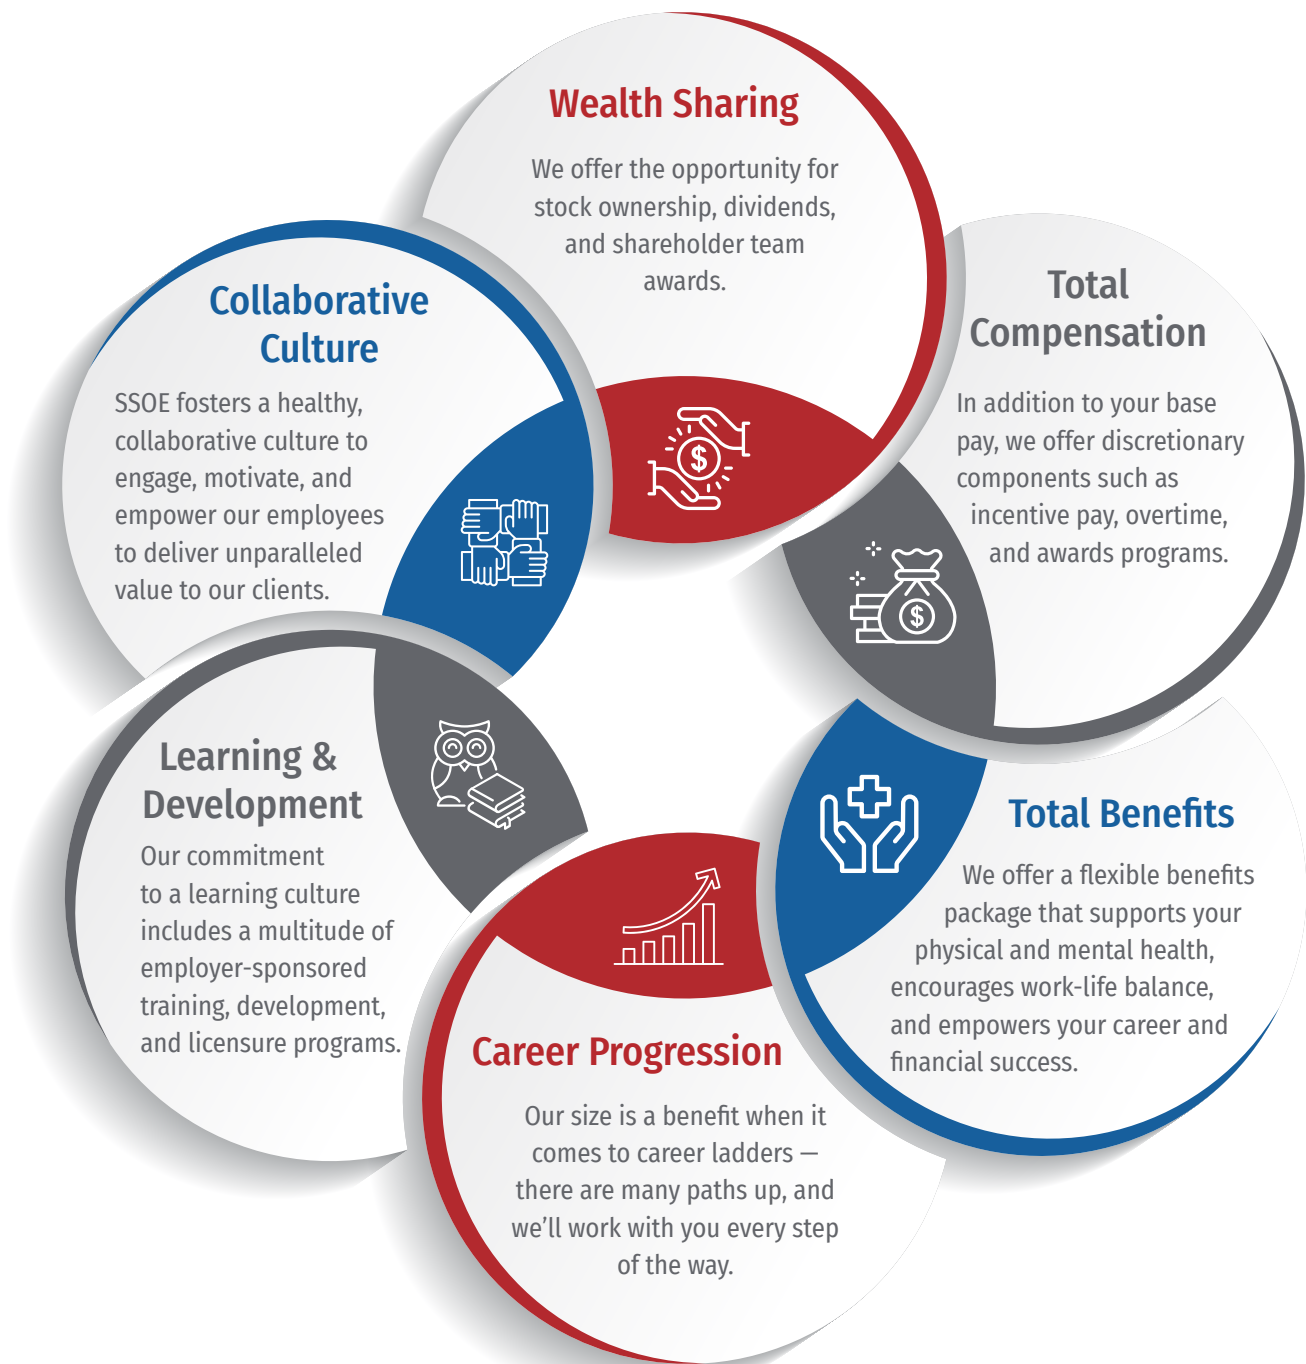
Wealth Sharing

We offer the opportunity for stock ownership, dividends, and shareholder team awards.

Total Compensation

In addition to your base pay, we offer discretionary components such as incentive pay, overtime, and awards programs.

Total Benefits

We offer a flexible benefits package that supports your physical and mental health, encourages work-life balance, and empowers your career and financial success.

Career Progression

Our size is a benefit when it comes to career ladders — there are many paths up, and we'll work with you every step of the way.

Learning & Development

Our commitment to a learning culture includes a multitude of employer-sponsored training, development, and licensure programs.

Collaborative Culture

SSOE fosters a healthy, collaborative culture to engage, motivate, and empower our employees to deliver unparalleled value to our clients.

$

$